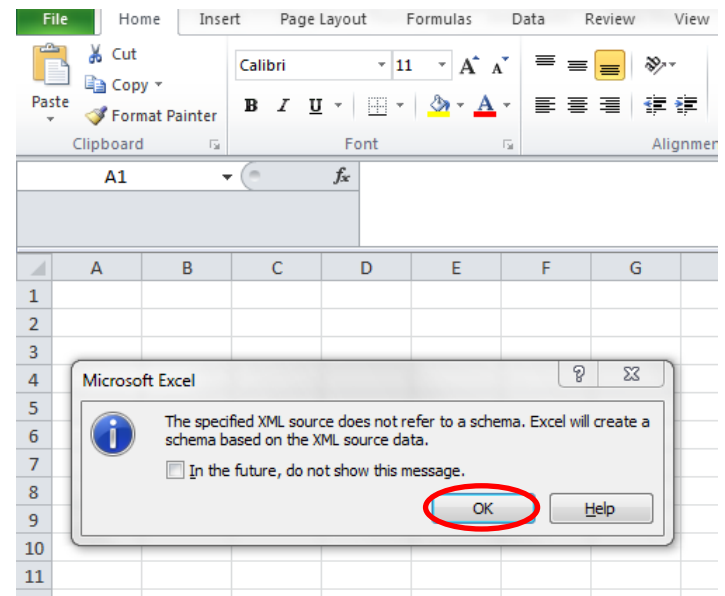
File Home Insert Page Layout Formulas Data Review View

Cut
Copy
Paste
Format Painter
Clipboard

Calibri 11
B I U
Font

Alignment

A1 $f_x$

| | A | B | C | D | E | F | G |
|---|---|---|---|---|---|---|---|
| 1 | | | | | | | |
| 2 | | | | | | | |
| 3 | | | | | | | |
| 4 | | | | | | | |
| 5 | | | | | | | |
| 6 | | | | | | | |
| 7 | | | | | | | |
| 8 | | | | | | | |
| 9 | | | | | | | |
| 10 | | | | | | | |
| 11 | | | | | | | |

Microsoft Excel

The specified XML source does not refer to a schema. Excel will create a schema based on the XML source data.

In the future, do not show this message.

OK Help